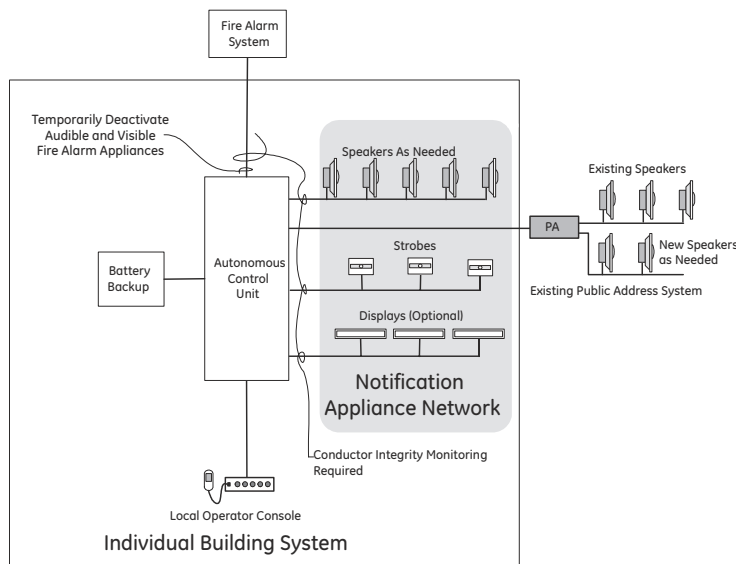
Fire Alarm System

Temporarily Deactivate Audible and Visible Fire Alarm Appliances

Speakers As Needed

Existing Speakers

PA

New Speakers as Needed

Existing Public Address System

Battery Backup

Autonomous Control Unit

Strobes

Displays (Optional)

Notification Appliance Network

Conductor Integrity Monitoring Required

Local Operator Console

Individual Building System